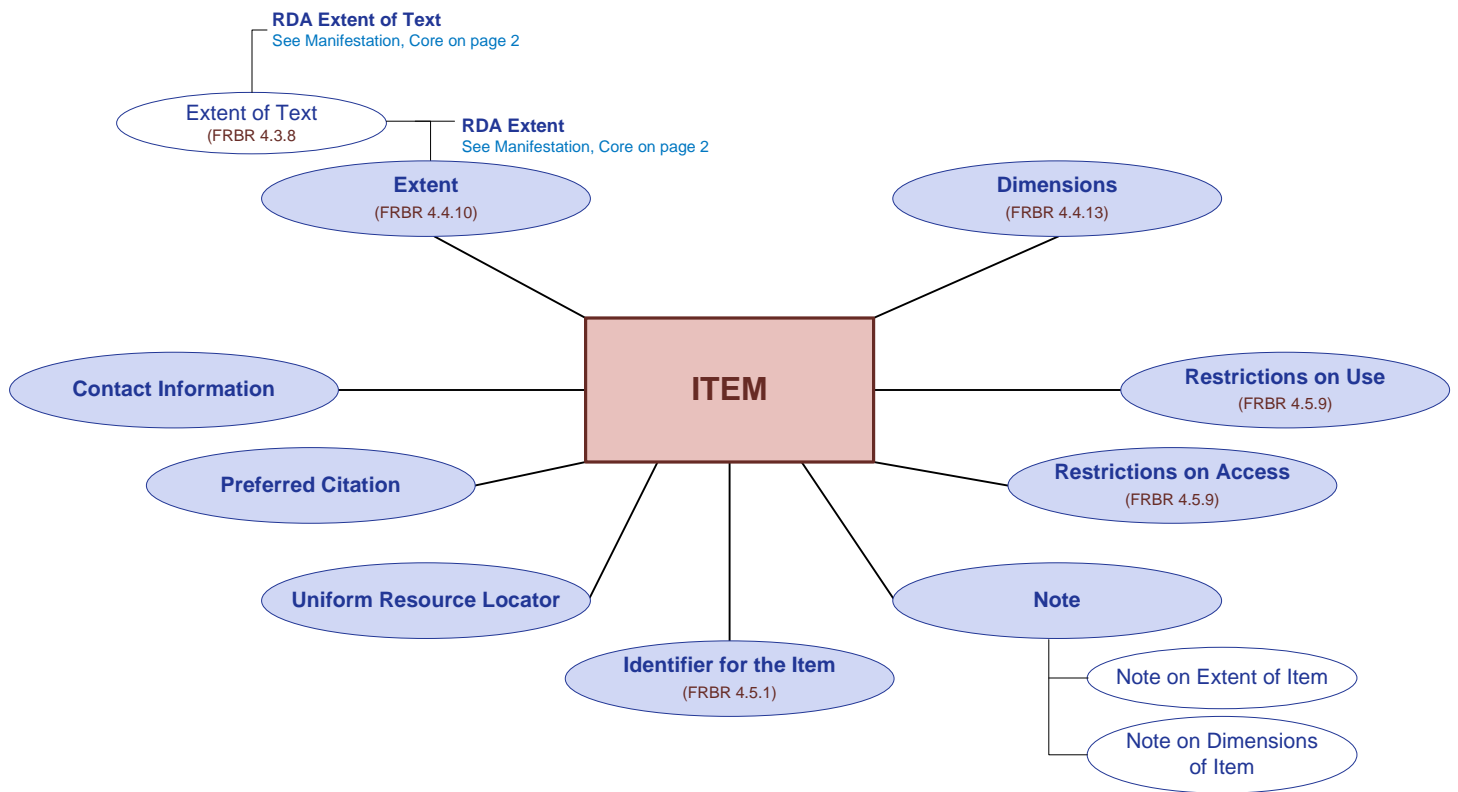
RDA Extent of Text
See Manifestation, Core on page 2

Extent of Text
(FRBR 4.3.8

RDA Extent
See Manifestation, Core on page 2

Extent
(FRBR 4.4.10)

Dimensions
(FRBR 4.4.13)

ITEM

Contact Information

Restrictions on Use
(FRBR 4.5.9)

Preferred Citation

Restrictions on Access
(FRBR 4.5.9)

Uniform Resource Locator

Note

Identifier for the Item
(FRBR 4.5.1)

Note on Extent of Item

Note on Dimensions of Item